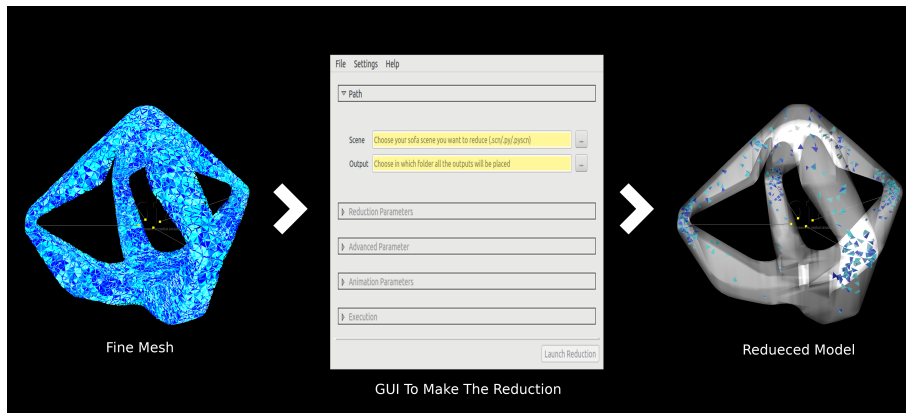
File Settings Help

Path

Scene Choose your sofa scene you want to reduce (.scn/.py/.pyscn) ...

Output Choose in which folder all the outputs will be placed ...

Reduction Parameters

Advanced Parameter

Animation Parameters

Execution

Launch Reduction

Fine Mesh

GUI To Make The Reduction

Redueced Model